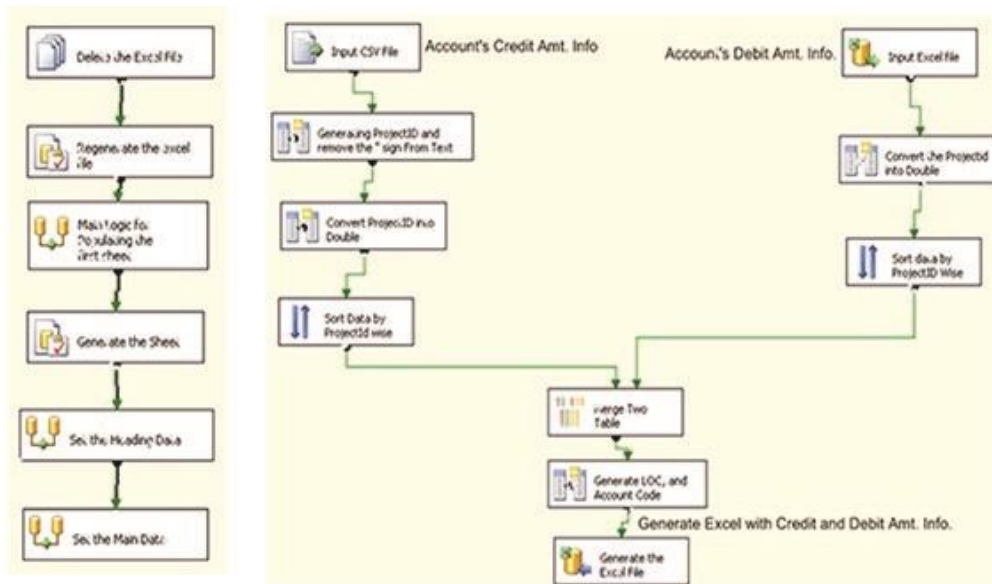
Delete the Excel File

Regenerate the excel file

Main logic for Populating the first sheet

Generate the Sheet

Set the Heading Data

Set the Main Data

Input CSV File

Account's Credit Amt. Info

Generating ProjectID and remove the " sign From Text

Convert ProjectID into Double

Sort Data by ProjectId wise

Account's Debit Amt. Info.

Input Excel file

Convert the Projectid into Double

Sort data by ProjectID Wise

Merge Two Table

Generate LOC, and Account Code

Generate Excel with Credit and Debit Amt. Info.

Generate the Excel File